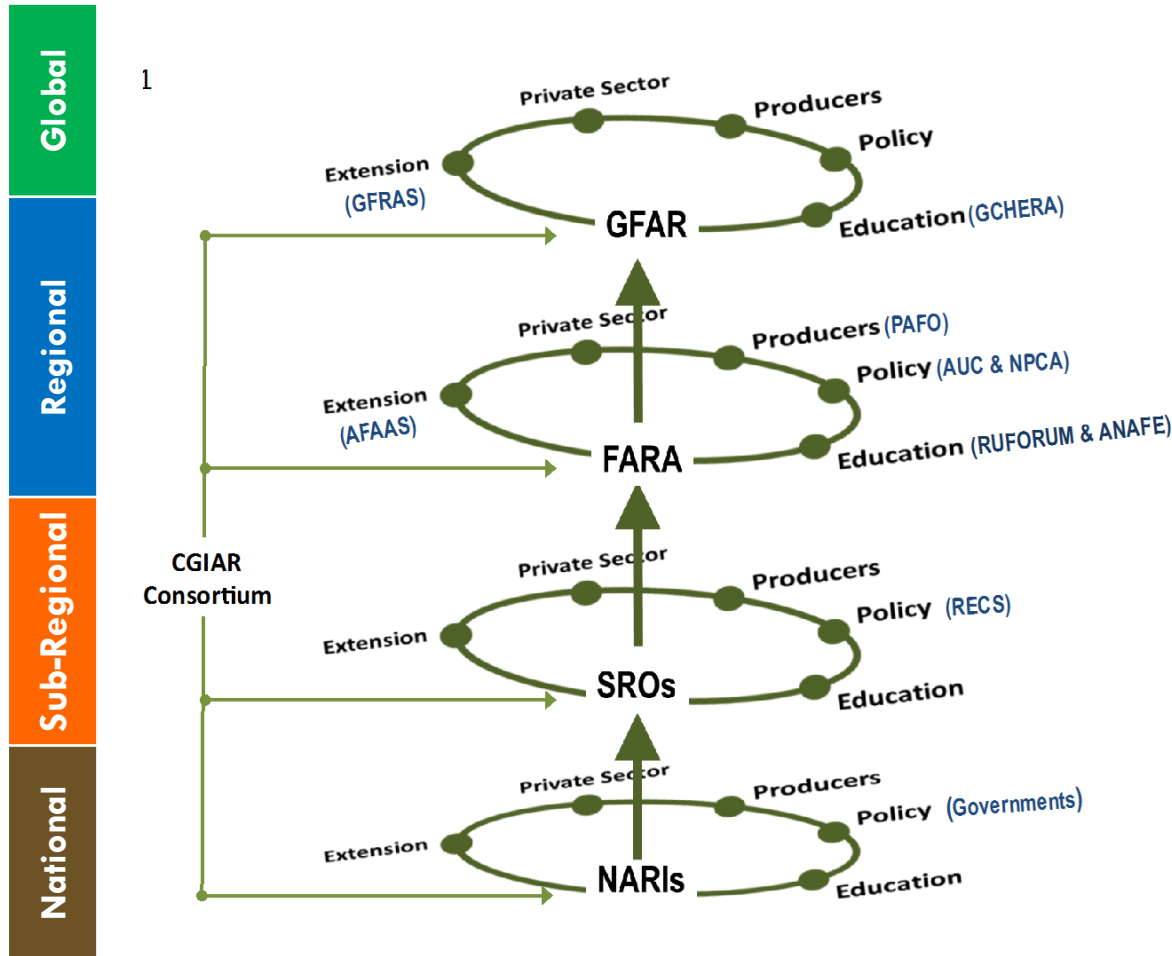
Global

Regional

Sub-Regional

National

1

Private Sector
Producers
Policy
Extension
(GFRAS)
GFAR
Education (GCHERA)

Private Sector
Producers (PAFO)
Policy (AUC & NPCA)
Extension
(AFAAS)
FARA
Education (RUFORUM & ANAFE)

CGIAR Consortium

Private Sector
Producers
Policy (RECS)
Extension
SROs
Education

Private Sector
Producers
Policy (Governments)
Extension
NARIs
Education